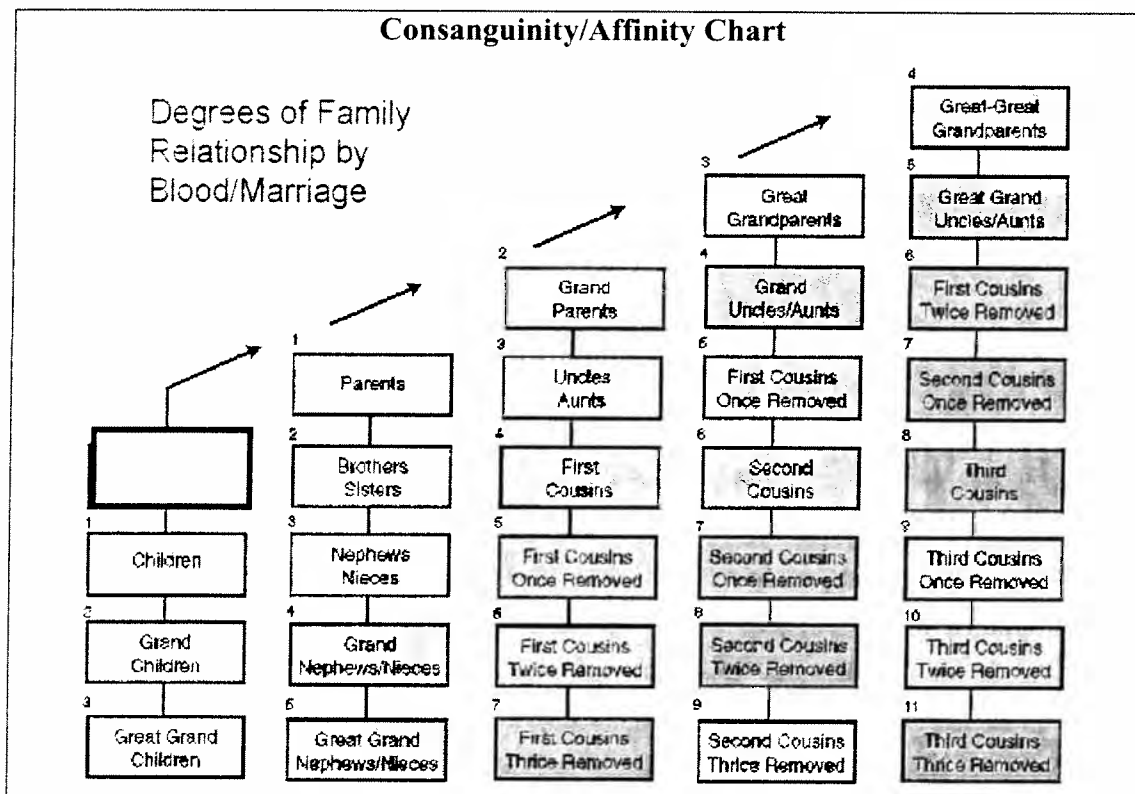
Consanguinity/Affinity Chart

Degrees of Family Relationship by Blood/Marriage

1
Children
2
Grand Children
3
Great Grand Children

1
Parents
2
Brothers Sisters
3
Nephews Nieces
4
Grand Nephews/Nieces
5
Great Grand Nephews/Nieces

2
Grand Parents
3
Uncles Aunts
4
First Cousins
5
First Cousins Once Removed
6
First Cousins Twice Removed
7
First Cousins Thrice Removed

3
Great Grandparents
4
Grand Uncles/Aunts
5
First Cousins Once Removed
6
Second Cousins
7
Second Cousins Once Removed
8
Second Cousins Twice Removed
9
Second Cousins Thrice Removed

4
Great-Great Grandparents
5
Great Grand Uncles/Aunts
6
First Cousins Twice Removed
7
Second Cousins Once Removed
8
Third Cousins
9
Third Cousins Once Removed
10
Third Cousins Twice Removed
11
Third Cousins Thrice Removed